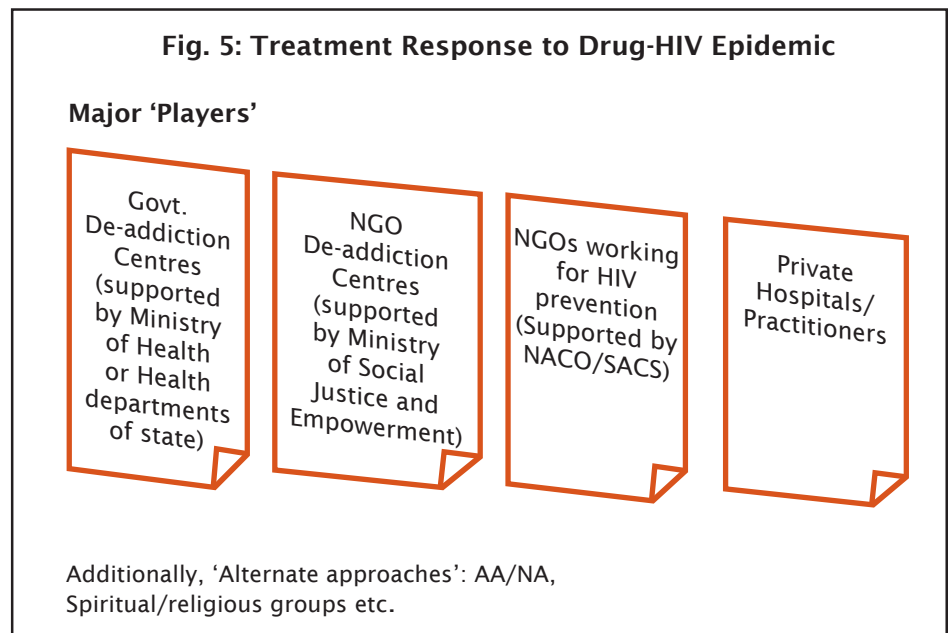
Fig. 5: Treatment Response to Drug-HIV Epidemic

Major ‘Players’

Govt. De-addiction Centres (supported by Ministry of Health or Health departments of state)

NGO De-addiction Centres (supported by Ministry of Social Justice and Empowerment)

NGOs working for HIV prevention (Supported by NACO/SACS)

Private Hospitals/ Practitioners

Additionally, ‘Alternate approaches’: AA/NA, Spiritual/religious groups etc.